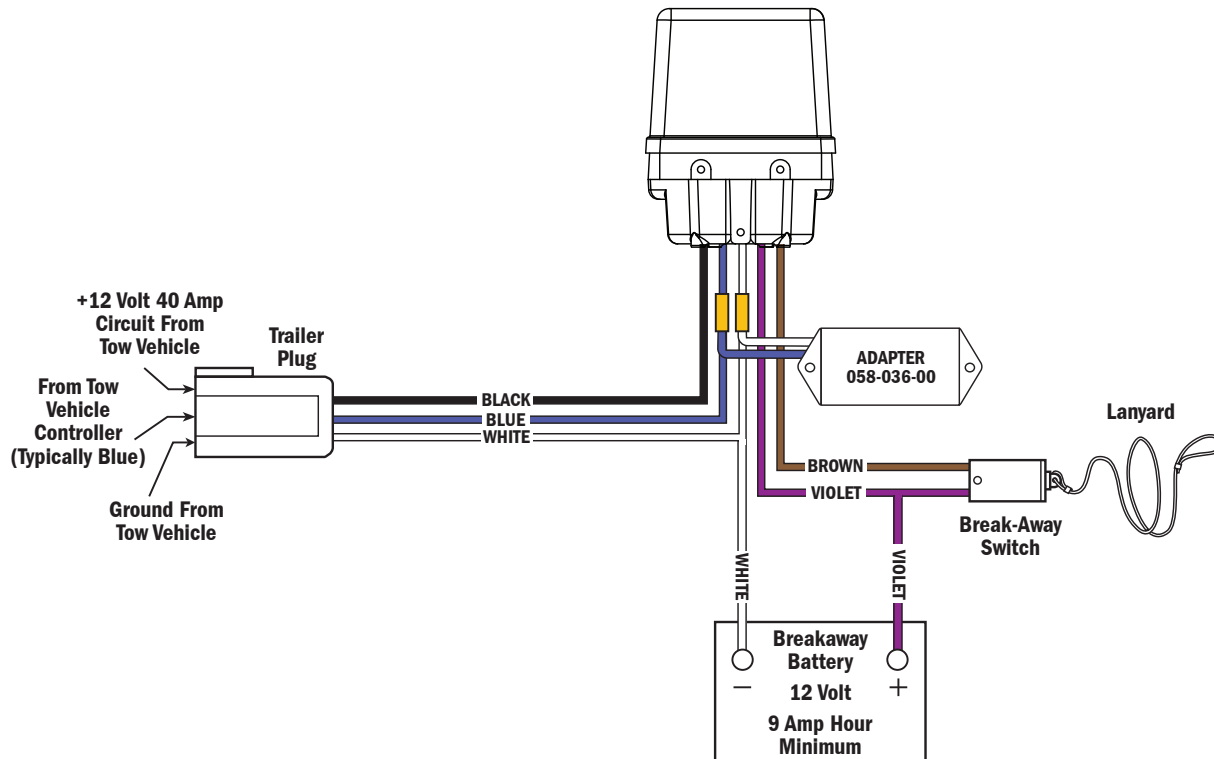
+12 Volt 40 Amp Circuit From Tow Vehicle

From Tow Vehicle Controller (Typically Blue)

Ground From Tow Vehicle

Trailer Plug

BLACK
BLUE
WHITE

ADAPTER
058-036-00

Lanyard

BROWN
VIOLET

Break-Away Switch

WHITE

VIOLET

Breakaway Battery
12 Volt
9 Amp Hour Minimum

−
+